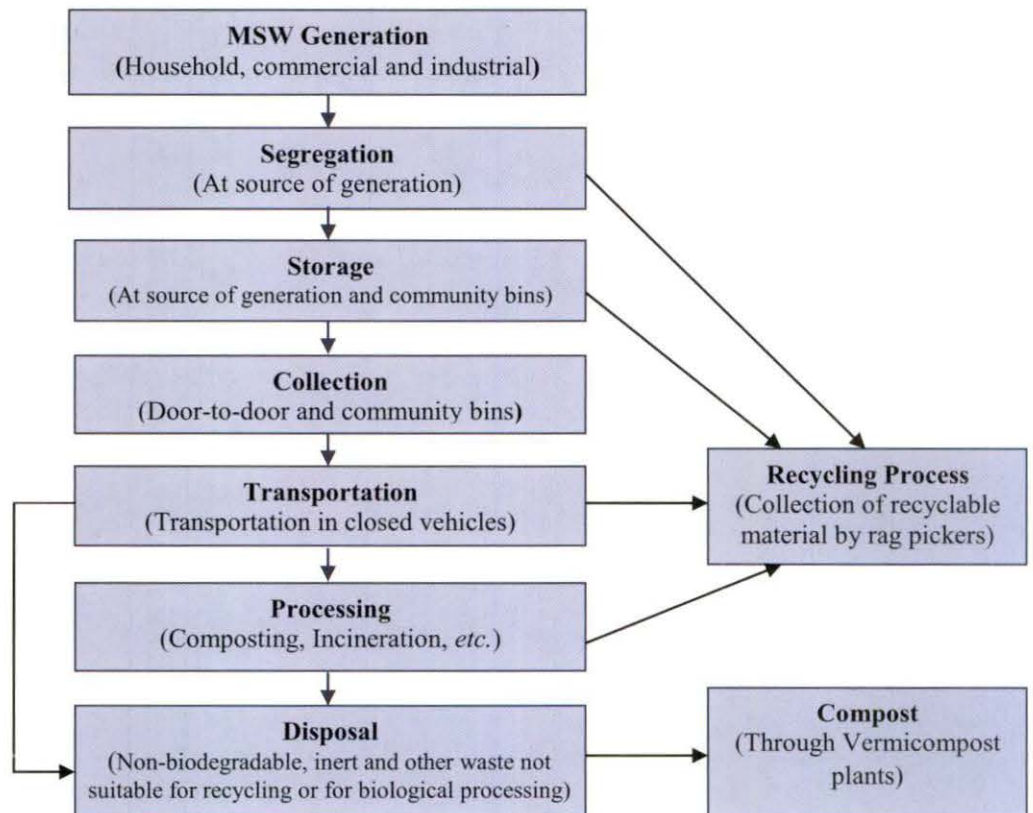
MSW Generation
(Household, commercial and industrial)

Segregation
(At source of generation)

Storage
(At source of generation and community bins)

Collection
(Door-to-door and community bins)

Transportation
(Transportation in closed vehicles)

Processing
(Composting, Incineration, *etc.*)

Disposal
(Non-biodegradable, inert and other waste not suitable for recycling or for biological processing)

Recycling Process
(Collection of recyclable material by rag pickers)

Compost
(Through Vermicompost plants)